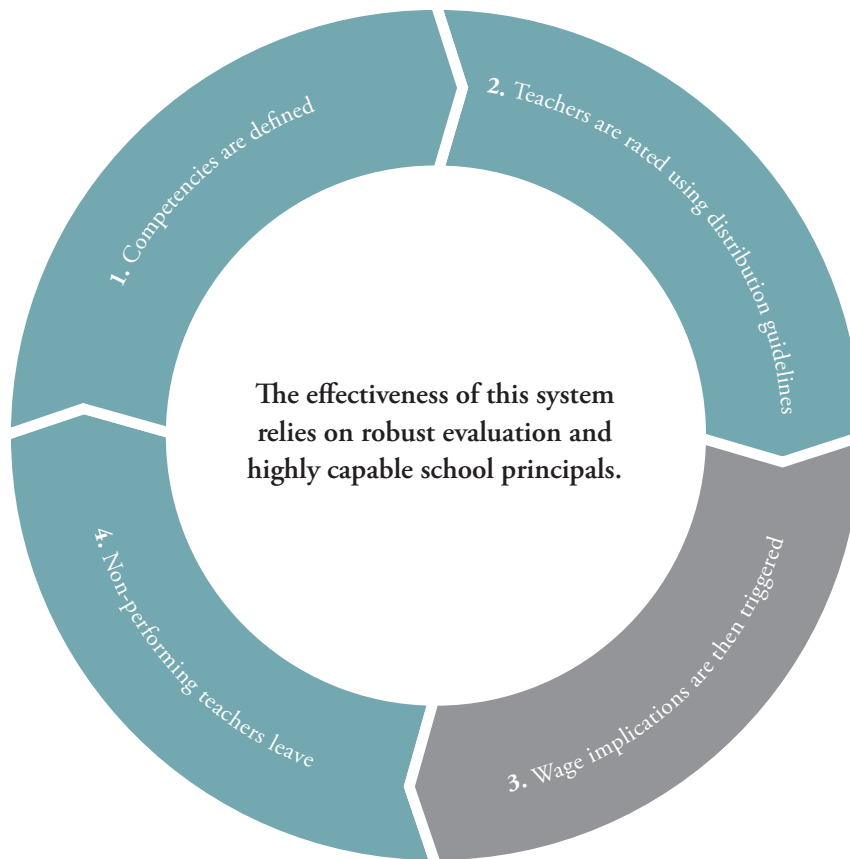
**1.** Competencies are defined

**2.** Teachers are rated using distribution guidelines

**3.** Wage implications are then triggered

**4.** Non-performing teachers leave

The effectiveness of this system relies on robust evaluation and highly capable school principals.